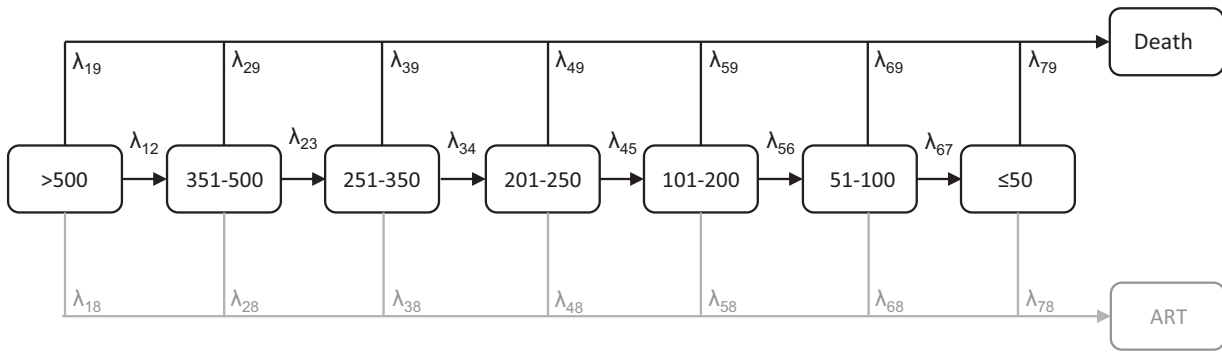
Death

$\lambda_{19}$ $\lambda_{29}$ $\lambda_{39}$ $\lambda_{49}$ $\lambda_{59}$ $\lambda_{69}$ $\lambda_{79}$

$\lambda_{12}$ $\lambda_{23}$ $\lambda_{34}$ $\lambda_{45}$ $\lambda_{56}$ $\lambda_{67}$

>500 351-500 251-350 201-250 101-200 51-100 ≤50

$\lambda_{18}$ $\lambda_{28}$ $\lambda_{38}$ $\lambda_{48}$ $\lambda_{58}$ $\lambda_{68}$ $\lambda_{78}$

ART